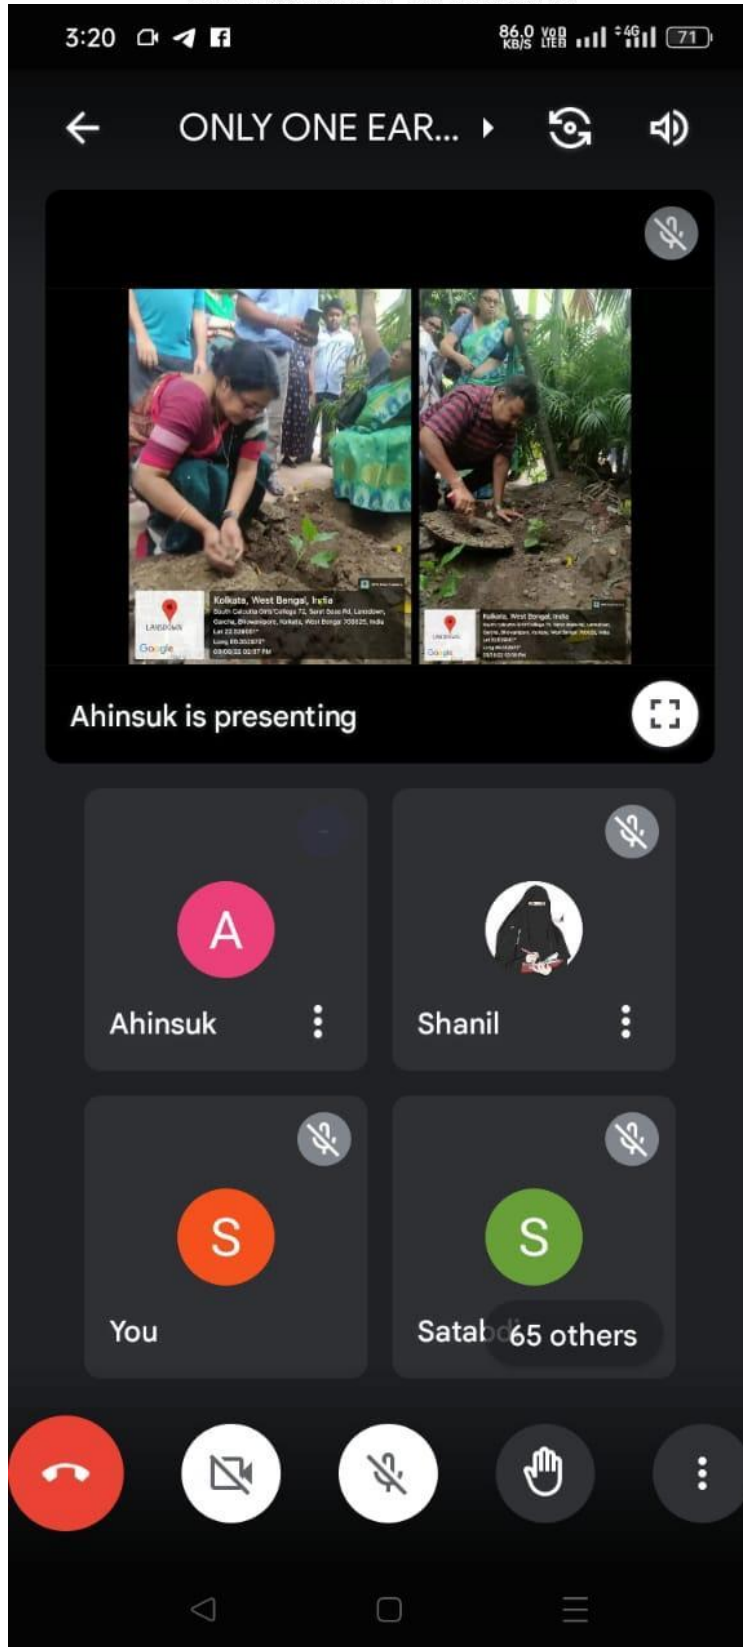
3:20

86.0 KB/S Vo LTE 4G 71

ONLY ONE EAR...

Kolkata, West Bengal, India
South Calcutta Girls' College 72, Sarat Bose Rd, Lansdown, Garcha, Bhowanipore, Kolkata, West Bengal 700025, India
Lat 22.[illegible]
Long 88.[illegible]
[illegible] PM

LANSDOWN
Google

Kolkata, West Bengal, India
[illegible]

Google

Ahinsuk is presenting

A
Ahinsuk

Shanil

S
You

S
Satab
65 others